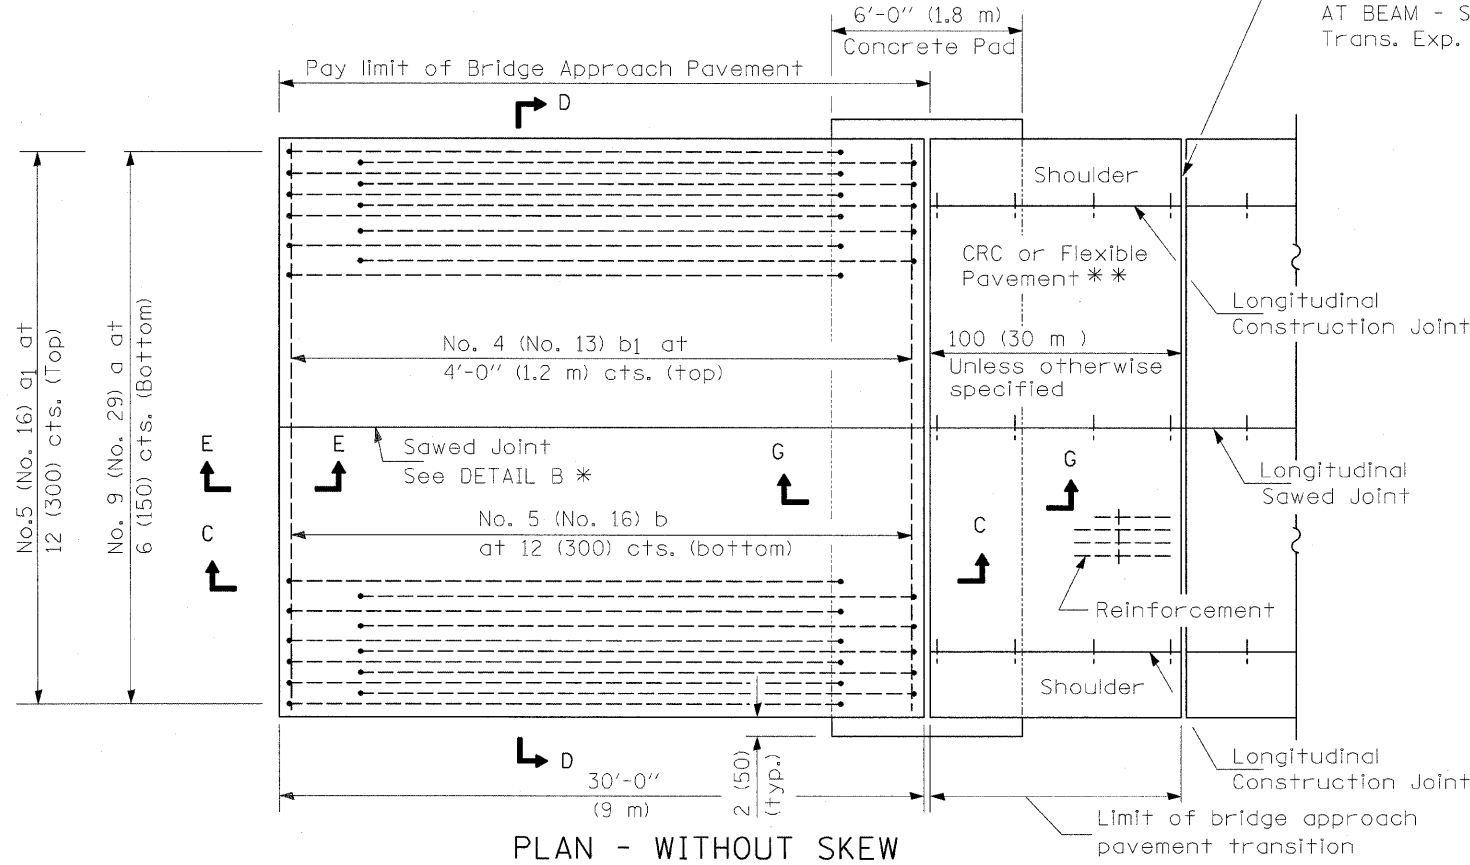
AT BEAM - S
Trans. Exp.

6'-0" (1.8 m)
Concrete Pad

Pay limit of Bridge Approach Pavement

D

Shoulder

CRC or Flexible Pavement **

Longitudinal Construction Joint

No.5 (No. 16) $a_1$ at 12 (300) cts. (Top)

No. 9 (No. 29) a at 6 (150) cts. (Bottom)

No. 4 (No. 13) $b_1$ at 4'-0" (1.2 m) cts. (top)

100 (30 m )
Unless otherwise specified

E
E
Sawed Joint
See DETAIL B *

G
G

Longitudinal Sawed Joint

C
C

No. 5 (No. 16) b at 12 (300) cts. (bottom)

Reinforcement

Shoulder

D
30'-0"
(9 m)
2 (50) (typ.)

Longitudinal Construction Joint

Limit of bridge approach pavement transition

PLAN - WITHOUT SKEW